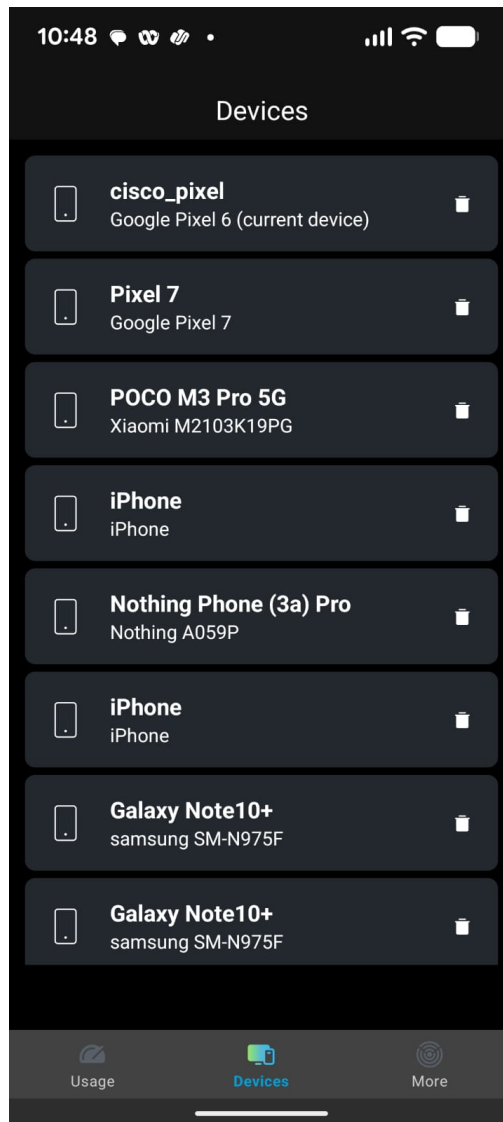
10:48

Devices

cisco_pixel
Google Pixel 6 (current device)

Pixel 7
Google Pixel 7

POCO M3 Pro 5G
Xiaomi M2103K19PG

iPhone
iPhone

Nothing Phone (3a) Pro
Nothing A059P

iPhone
iPhone

Galaxy Note10+
samsung SM-N975F

Galaxy Note10+
samsung SM-N975F

Usage
Devices
More